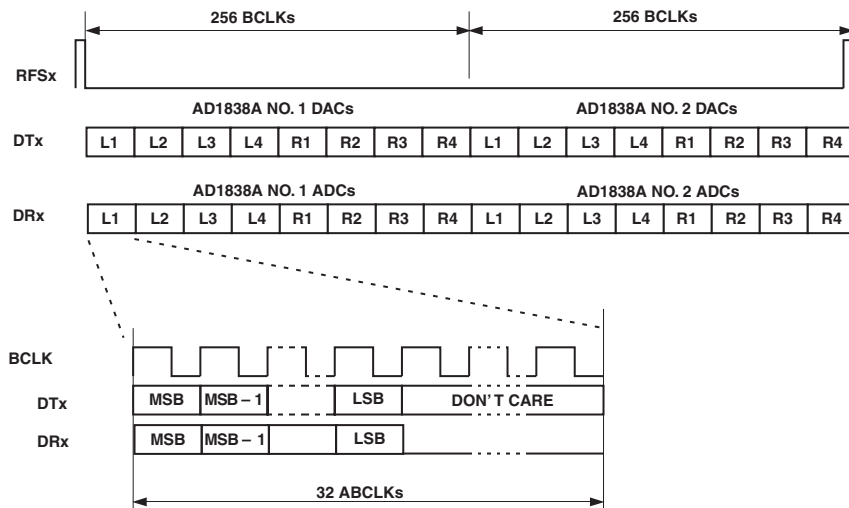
256 BCLKs

256 BCLKs

RFSx

AD1838A NO. 1 DACs

AD1838A NO. 2 DACs

DTx

| L1 | L2 | L3 | L4 | R1 | R2 | R3 | R4 | L1 | L2 | L3 | L4 | R1 | R2 | R3 | R4 |
|---|---|---|---|---|---|---|---|---|---|---|---|---|---|---|---|

AD1838A NO. 1 ADCs

AD1838A NO. 2 ADCs

DRx

| L1 | L2 | L3 | L4 | R1 | R2 | R3 | R4 | L1 | L2 | L3 | L4 | R1 | R2 | R3 | R4 |
|---|---|---|---|---|---|---|---|---|---|---|---|---|---|---|---|

BCLK

DTx MSB MSB – 1 LSB DON' T CARE

DRx MSB MSB – 1 LSB

32 ABCLKs